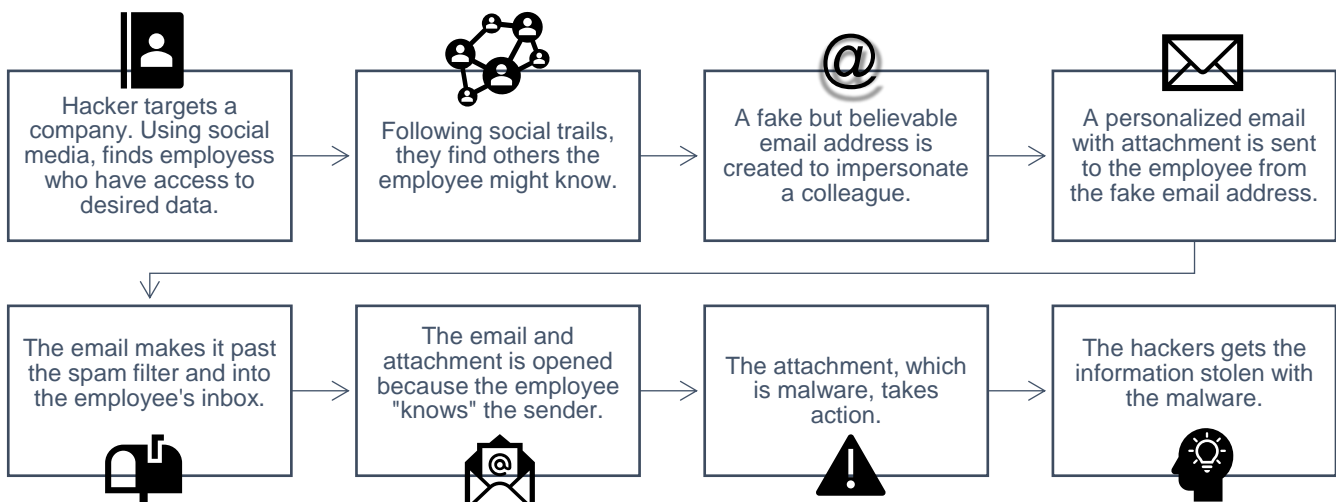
Hacker targets a company. Using social media, finds employess who have access to desired data.

Following social trails, they find others the employee might know.

@

A fake but believable email address is created to impersonate a colleague.

A personalized email with attachment is sent to the employee from the fake email address.

The email makes it past the spam filter and into the employee's inbox.

The email and attachment is opened because the employee "knows" the sender.

@

The attachment, which is malware, takes action.

The hackers gets the information stolen with the malware.